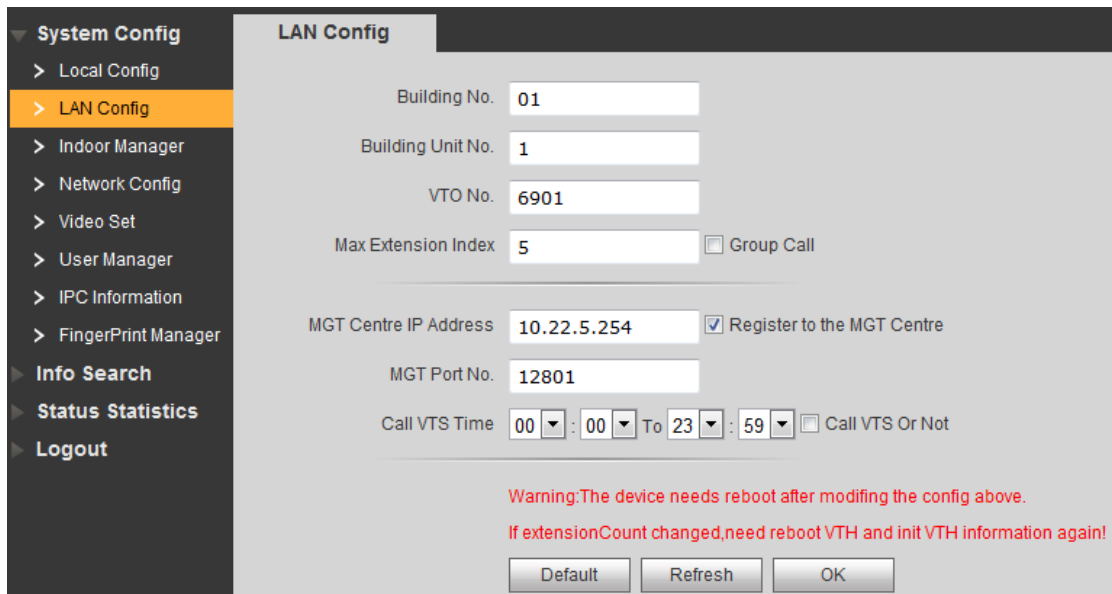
System Config
> Local Config
> LAN Config
> Indoor Manager
> Network Config
> Video Set
> User Manager
> IPC Information
> FingerPrint Manager
Info Search
Status Statistics
Logout

LAN Config

Building No. 01
Building Unit No. 1
VTO No. 6901
Max Extension Index 5 Group Call

MGT Centre IP Address 10.22.5.254 Register to the MGT Centre
MGT Port No. 12801
Call VTS Time 00 : 00 To 23 : 59 Call VTS Or Not

Warning:The device needs reboot after modifing the config above.
If extensionCount changed,need reboot VTH and init VTH information again!

Default Refresh OK